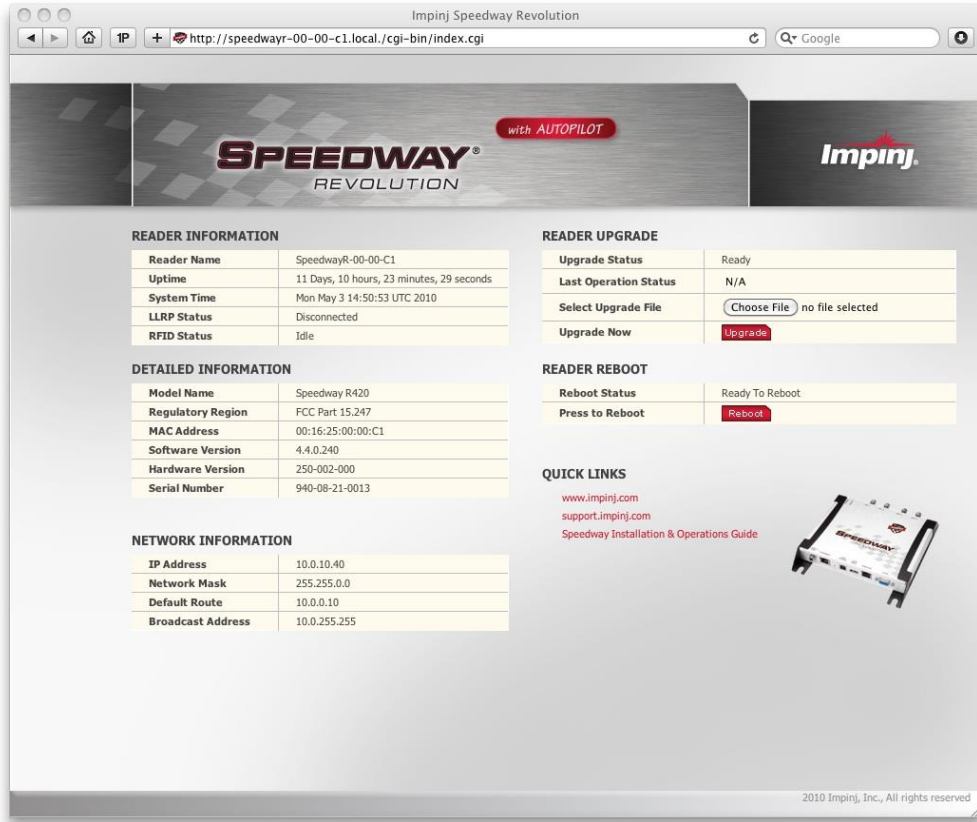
Impinj Speedway Revolution

1P + http://speedwayr-00-00-c1.local./cgi-bin/index.cgi

Google

with AUTOPILOT

SPEEDWAY®
REVOLUTION

Impinj.

READER INFORMATION

| Reader Name | SpeedwayR-00-00-C1 |
|---|---|
| Uptime | 11 Days, 10 hours, 23 minutes, 29 seconds |
| System Time | Mon May 3 14:50:53 UTC 2010 |
| LLRP Status | Disconnected |
| RFID Status | Idle |

DETAILED INFORMATION

| Model Name | Speedway R420 |
|---|---|
| Regulatory Region | FCC Part 15.247 |
| MAC Address | 00:16:25:00:00:C1 |
| Software Version | 4.4.0.240 |
| Hardware Version | 250-002-000 |
| Serial Number | 940-08-21-0013 |

NETWORK INFORMATION

| IP Address | 10.0.10.40 |
|---|---|
| Network Mask | 255.255.0.0 |
| Default Route | 10.0.0.10 |
| Broadcast Address | 10.0.255.255 |

READER UPGRADE

| Upgrade Status | Ready |
|---|---|
| Last Operation Status | N/A |
| Select Upgrade File | Choose File no file selected |
| Upgrade Now | Upgrade |

READER REBOOT

| Reboot Status | Ready To Reboot |
|---|---|
| Press to Reboot | Reboot |

QUICK LINKS

www.impinj.com
support.impinj.com
Speedway Installation & Operations Guide

SPEEDWAY

2010 Impinj, Inc., All rights reserved